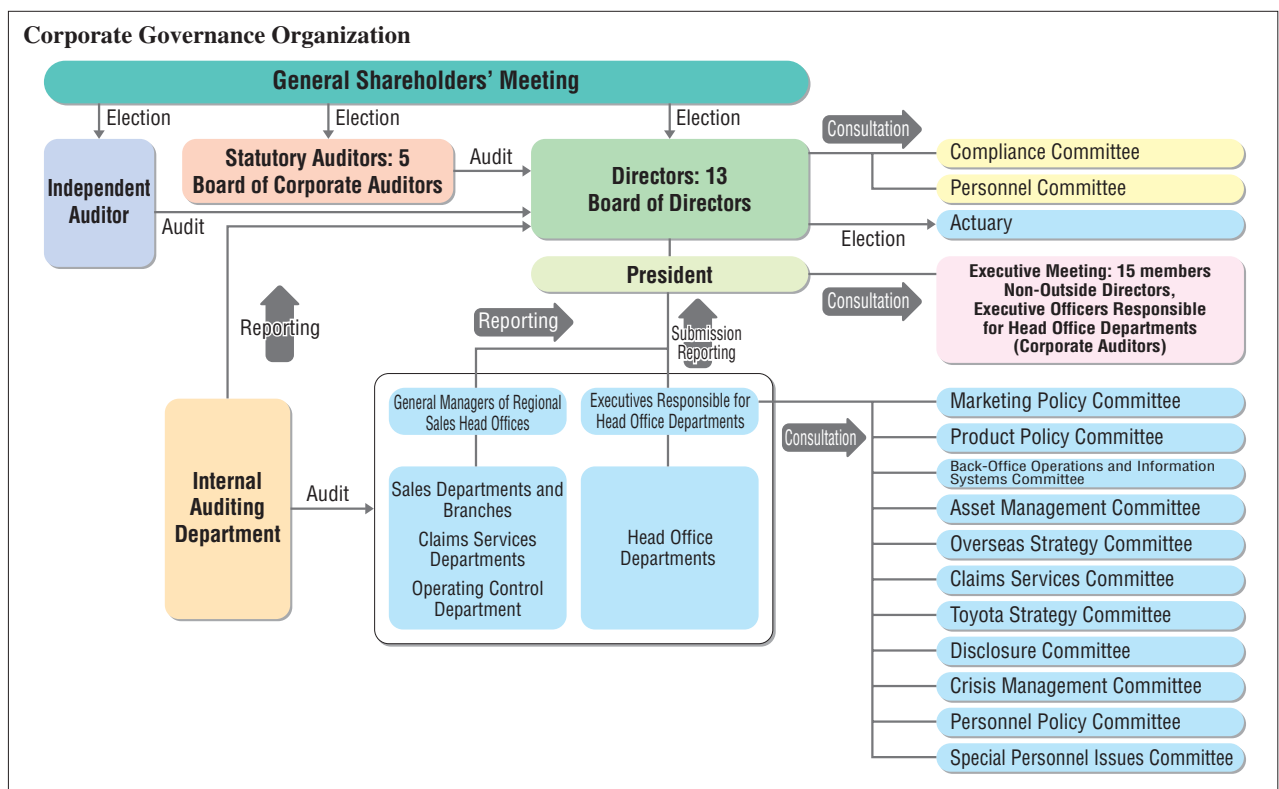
Corporate Governance Organization

General Shareholders' Meeting

Election

Election

Election

Independent Auditor

Statutory Auditors: 5
Board of Corporate Auditors

Audit

Directors: 13
Board of Directors

Consultation

Compliance Committee

Personnel Committee

Actuary

Audit

Election

President

Executive Meeting: 15 members
Non-Outside Directors,
Executive Officers Responsible for Head Office Departments
(Corporate Auditors)

Consultation

Reporting

Reporting

Submission
Reporting

General Managers of Regional Sales Head Offices

Executives Responsible for Head Office Departments

Internal Auditing Department

Audit

Sales Departments and Branches
Claims Services Departments
Operating Control Department

Head Office Departments

Consultation

Marketing Policy Committee

Product Policy Committee

Back-Office Operations and Information Systems Committee

Asset Management Committee

Overseas Strategy Committee

Claims Services Committee

Toyota Strategy Committee

Disclosure Committee

Crisis Management Committee

Personnel Policy Committee

Special Personnel Issues Committee